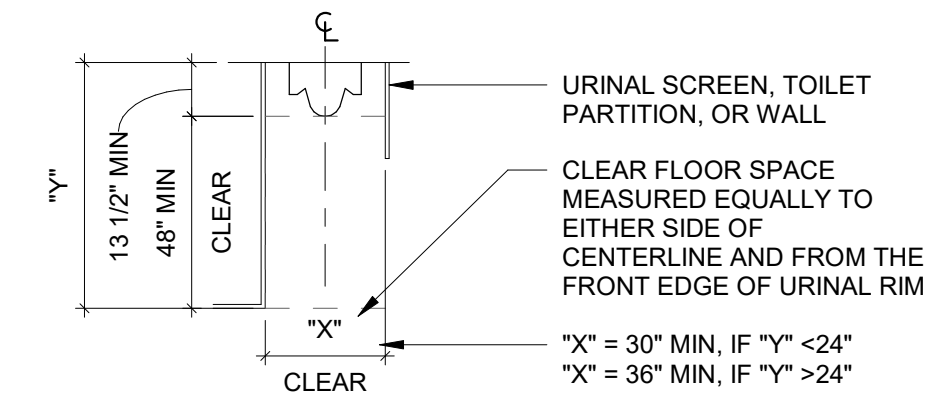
℄

"Y"

13 1/2" MIN

48" MIN

CLEAR

URINAL SCREEN, TOILET PARTITION, OR WALL

CLEAR FLOOR SPACE MEASURED EQUALLY TO EITHER SIDE OF CENTERLINE AND FROM THE FRONT EDGE OF URINAL RIM

"X"

CLEAR

"X" = 30" MIN, IF "Y" <24"
"X" = 36" MIN, IF "Y" >24"